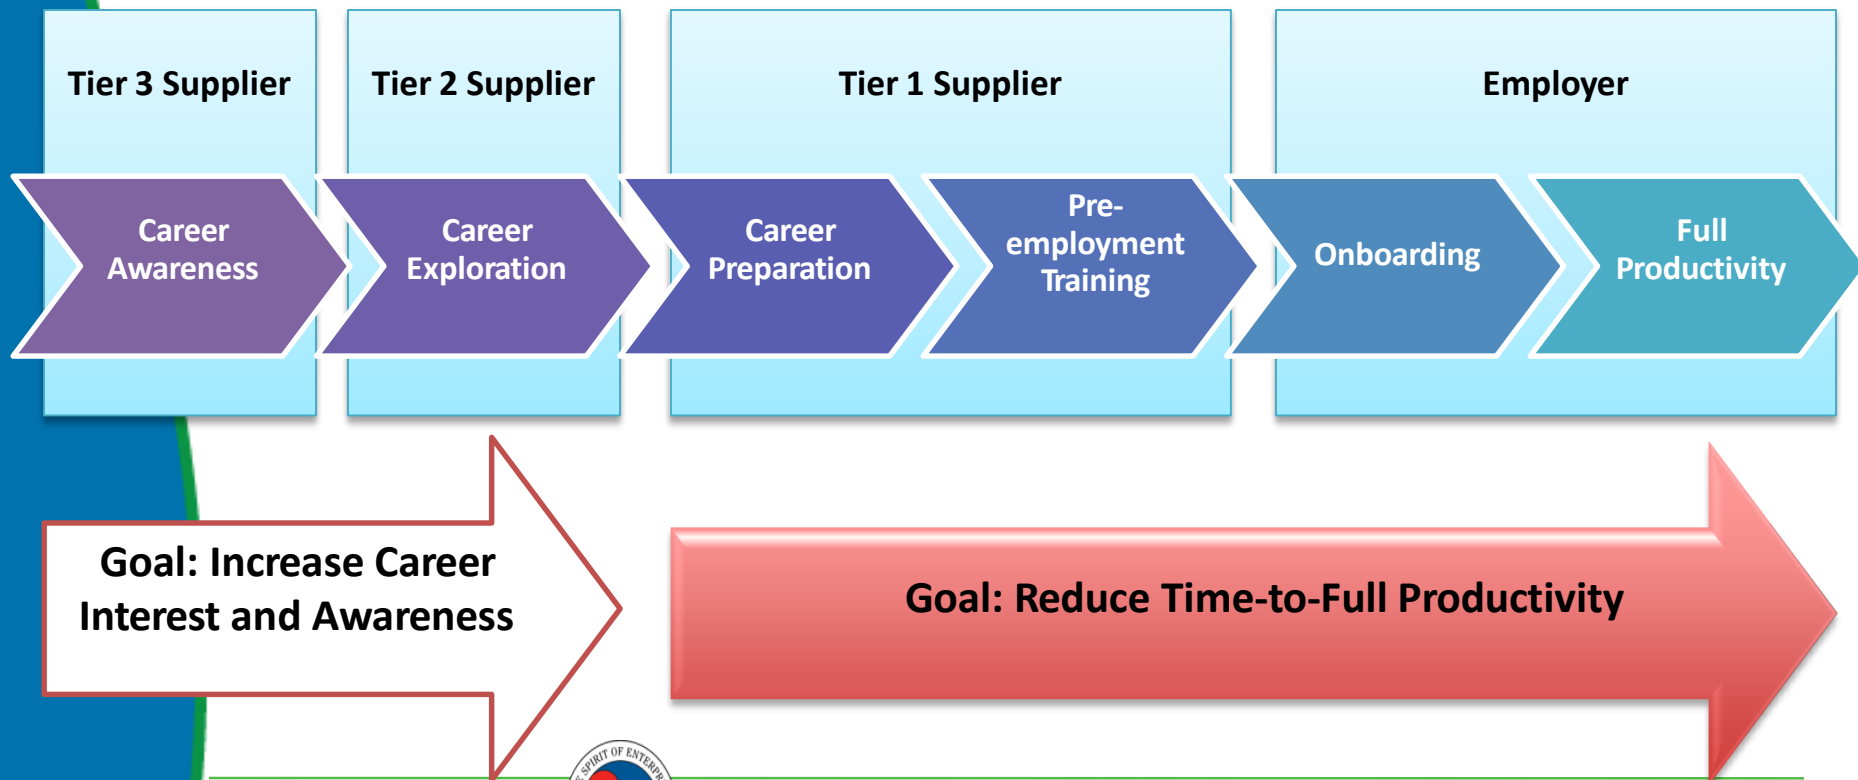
Tier 3 Supplier

Tier 2 Supplier

Tier 1 Supplier

Employer

Career Awareness

Career Exploration

Career Preparation

Pre-employment Training

Onboarding

Full Productivity

Goal: Increase Career Interest and Awareness

Goal: Reduce Time-to-Full Productivity

SPIRIT OF ENTERP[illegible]